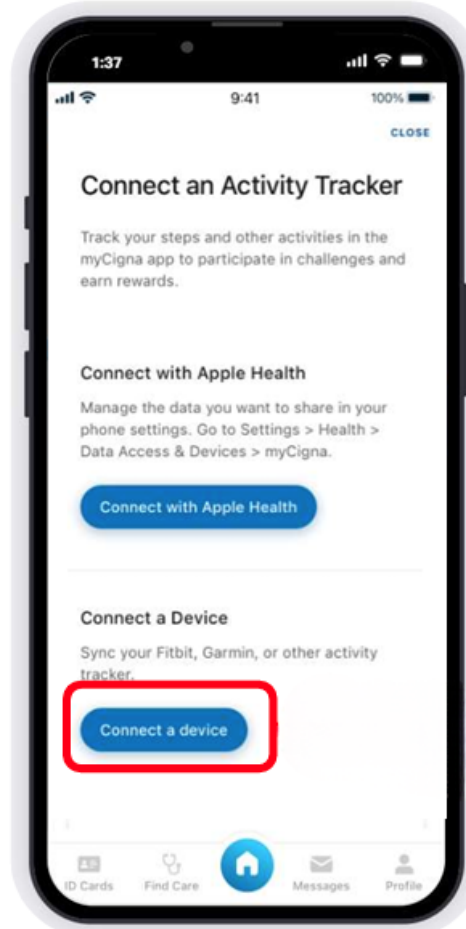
1:37

9:41

100%

CLOSE

Connect an Activity Tracker

Track your steps and other activities in the myCigna app to participate in challenges and earn rewards.

Connect with Apple Health

Manage the data you want to share in your phone settings. Go to Settings > Health > Data Access & Devices > myCigna.

Connect with Apple Health

Connect a Device

Sync your Fitbit, Garmin, or other activity tracker.

Connect a device

ID Cards Find Care Messages Profile